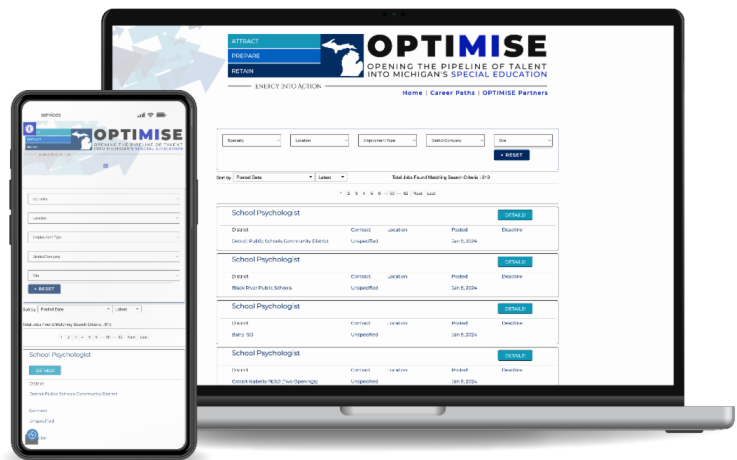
ATTRACT
PREPARE
RETAIN
OPTIMISE
OPENING THE PIPELINE OF TALENT INTO MICHIGAN'S SPECIAL EDUCATION
ENERGY INTO ACTION
Home | Career Paths | OPTIMISE Partners

Specialty
Location
Employment Type
District/Company
Site
+ RESET

Sort by Posted Date Latest
Total Jobs Found Matching Search Criteria : 819
1 2 3 4 5 6 ... 50 ... 82 Next Last

School Psychologist
DETAILS
District | Contract | Location | Posted | Deadline
Detroit Public Schools Community District | Unspecified | | Jan 8, 2024 |

School Psychologist
DETAILS
District | Contract | Location | Posted | Deadline
Black River Public Schools | Unspecified | | Jan 8, 2024 |

School Psychologist
DETAILS
District | Contract | Location | Posted | Deadline
Barry ISD | Unspecified | | Jan 8, 2024 |

School Psychologist
DETAILS
District | Contract | Location | Posted | Deadline
Ottawa Roberts RESD (Two Openings) | Unspecified | | Jan 8, 2024 |

services
OPTIMISE
OPENING THE PIPELINE OF TALENT INTO MICHIGAN'S SPECIAL EDUCATION
Specialty
Location
Employment Type
District/Company
Site
+ RESET
Sort by Posted Date Latest
Total Jobs Found Matching Search Criteria : 819
1 2 3 4 5 6 ... 50 ... 82 Next Last
School Psychologist
DETAILS
District
Detroit Public Schools Community District
Contract
Unspecified
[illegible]